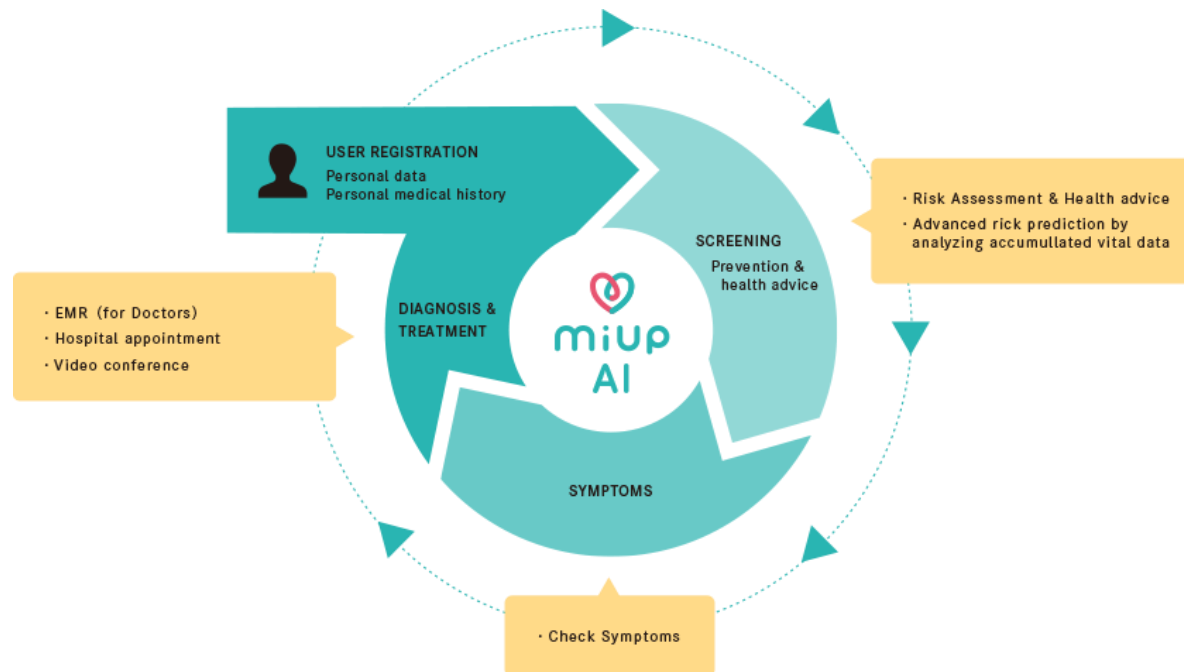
USER REGISTRATION
Personal data
Personal medical history

・Risk Assessment & Health advice
・Advanced rick prediction by analyzing accumullated vital data

SCREENING
Prevention & health advice

・EMR (for Doctors)
・Hospital appointment
・Video conference

DIAGNOSIS & TREATMENT

miUp
AI

SYMPTOMS

・Check Symptoms